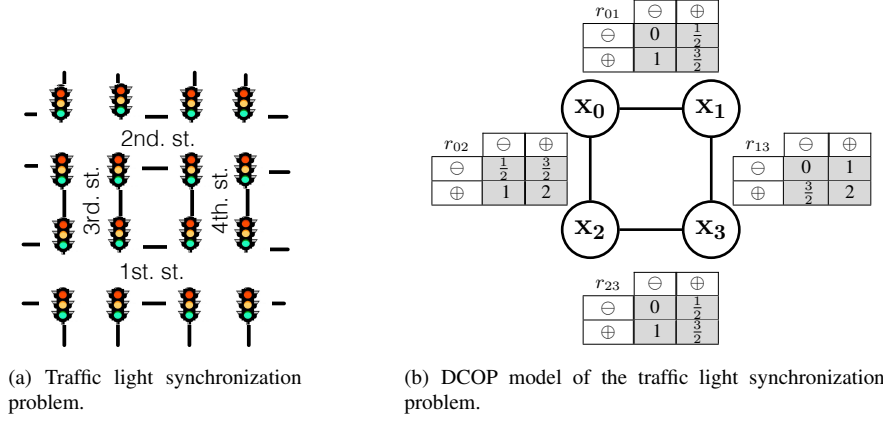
2nd. st.

3rd. st.

4th. st.

1st. st.

(a) Traffic light synchronization problem.

| $r_{01}$ | $\ominus$ | $\oplus$ |
|---|---|---|
| $\ominus$ | 0 | $\frac{1}{2}$ |
| $\oplus$ | 1 | $\frac{3}{2}$ |

| $r_{02}$ | $\ominus$ | $\oplus$ |
|---|---|---|
| $\ominus$ | $\frac{1}{2}$ | $\frac{3}{2}$ |
| $\oplus$ | 1 | 2 |

$\mathbf{x_0}$

$\mathbf{x_1}$

$\mathbf{x_2}$

$\mathbf{x_3}$

| $r_{13}$ | $\ominus$ | $\oplus$ |
|---|---|---|
| $\ominus$ | 0 | 1 |
| $\oplus$ | $\frac{3}{2}$ | 2 |

| $r_{23}$ | $\ominus$ | $\oplus$ |
|---|---|---|
| $\ominus$ | 0 | $\frac{1}{2}$ |
| $\oplus$ | 1 | $\frac{3}{2}$ |

(b) DCOP model of the traffic light synchronization problem.